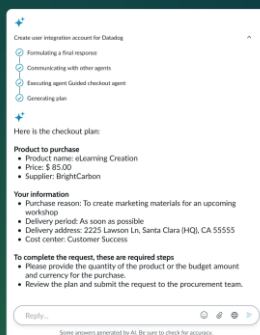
Create user integration account for Datadog

Formulating a final response

Communicating with other agents

Executing agent Guided checkout agent

Generating plan

Here is the checkout plan:

**Product to purchase**
- Product name: eLearning Creation
- Price: $ 85.00
- Supplier: BrightCarbon

**Your information**
- Purchase reason: To create marketing materials for an upcoming workshop
- Delivery period: As soon as possible
- Delivery address: 2225 Lawson Ln, Santa Clara (HQ), CA 55555
- Cost center: Customer Success

**To complete the request, these are required steps**
- Please provide the quantity of the product or the budget amount and currency for the purchase.
- Review the plan and submit the request to the procurement team.

Reply...

Some answers generated by AI. Be sure to check for accuracy.